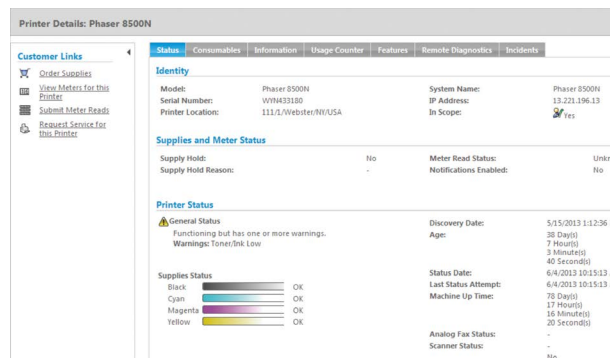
Printer Details: Phaser 8500N

Customer Links

Order Supplies

View Meters for this Printer

Submit Meter Reads

Request Service for this Printer

Status | Consumables | Information | Usage Counter | Features | Remote Diagnostics | Incidents

Identity

| Model: | Phaser 8500N | System Name: | Phaser 8500N |
|---|---|---|---|
| Serial Number: | WYN433180 | IP Address: | 13.221.196.13 |
| Printer Location: | 111/1/Webster/NY/USA | In Scope: | Yes |

Supplies and Meter Status

| Supply Hold: | No | Meter Read Status: | Unkn |
|---|---|---|---|
| Supply Hold Reason: | - | Notifications Enabled: | No |

Printer Status

General Status

Functioning but has one or more warnings.

Warnings: Toner/Ink Low

Discovery Date: 5/15/2013 1:12:36

Age: 38 Day(s) 7 Hour(s) 3 Minute(s) 40 Second(s)

Supplies Status

Black OK

Cyan OK

Magenta OK

Yellow OK

Status Date: 6/4/2013 10:15:13

Last Status Attempt: 6/4/2013 10:15:13

Machine Up Time: 78 Day(s) 17 Hour(s) 16 Minute(s) 20 Second(s)

Analog Fax Status: -

Scanner Status: -

No